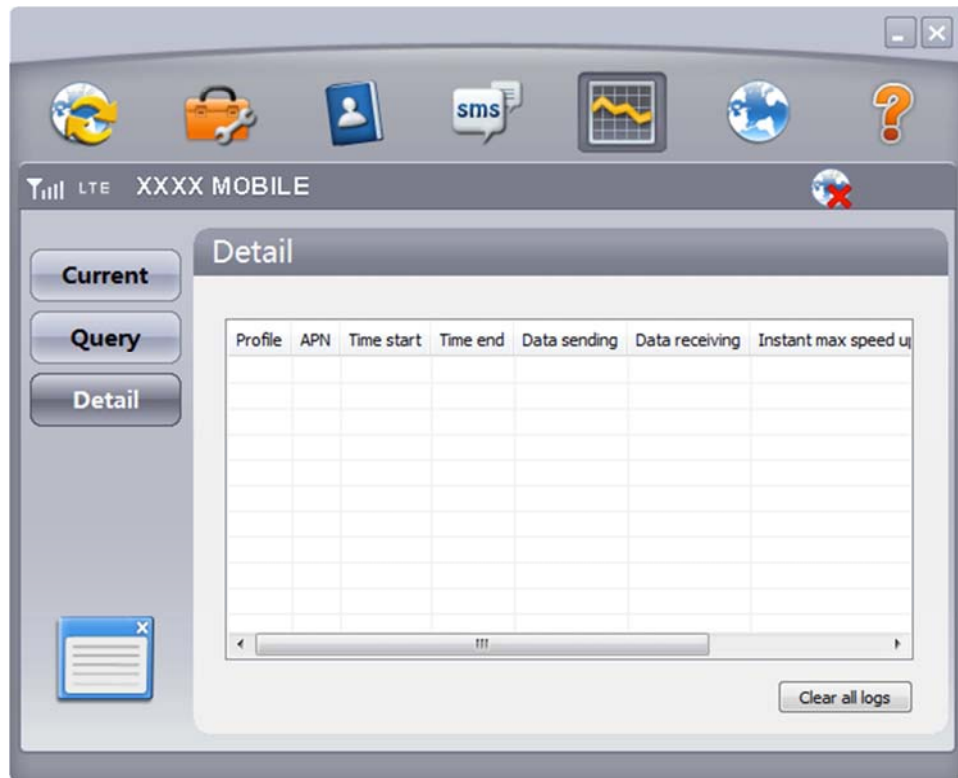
sms

LTE XXXX MOBILE

Current

Query

Detail

Detail

| Profile | APN | Time start | Time end | Data sending | Data receiving | Instant max speed u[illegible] |
|---|---|---|---|---|---|---|
| | | | | | | |

Clear all logs